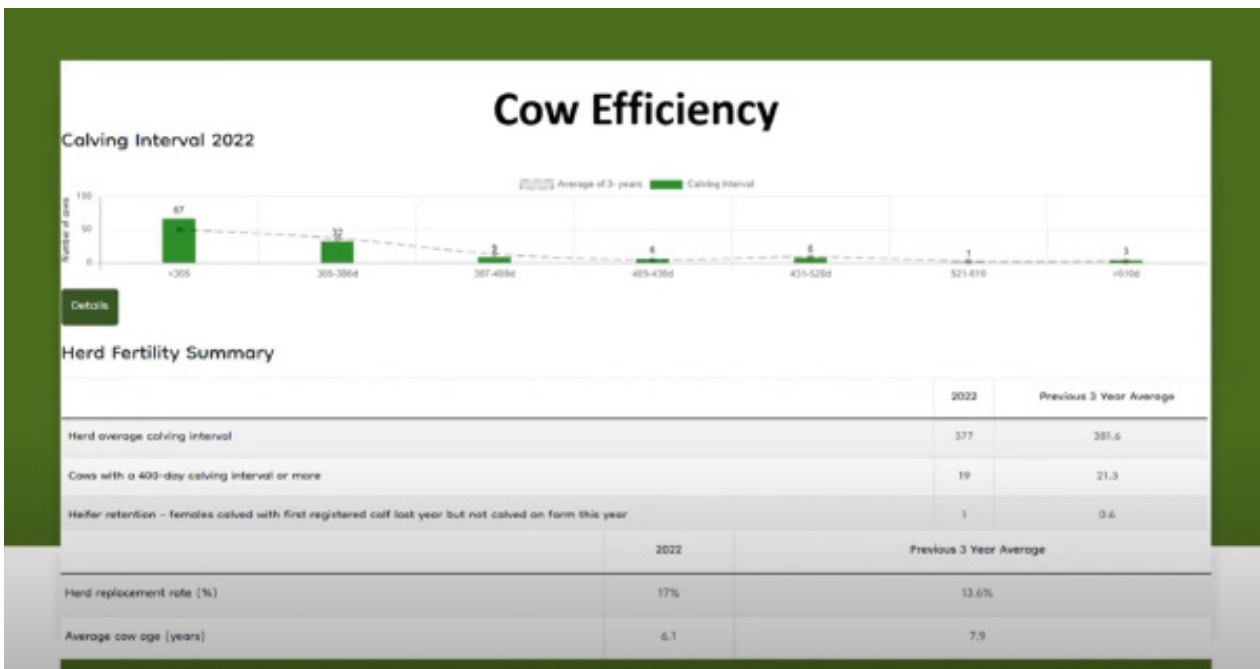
Cow Efficiency

Calving Interval 2022

Average of 3- years Calving interval

100
50
0
Number of cows

67
32
9
6
8
1
3

<365
365-386d
387-408d
409-430d
431-520d
521-610
>610d

Details

Herd Fertility Summary

| | 2022 | Previous 3 Year Average |
|---|---|---|
| Herd average calving interval | 377 | 381.6 |
| Cows with a 400-day calving interval or more | 19 | 21.3 |
| Heifer retention - females calved with first registered calf last year but not calved on farm this year | 1 | 0.6 |

| | 2022 | Previous 3 Year Average |
|---|---|---|
| Herd replacement rate (%) | 17% | 13.6% |
| Average cow age (years) | 6.1 | 7.9 |